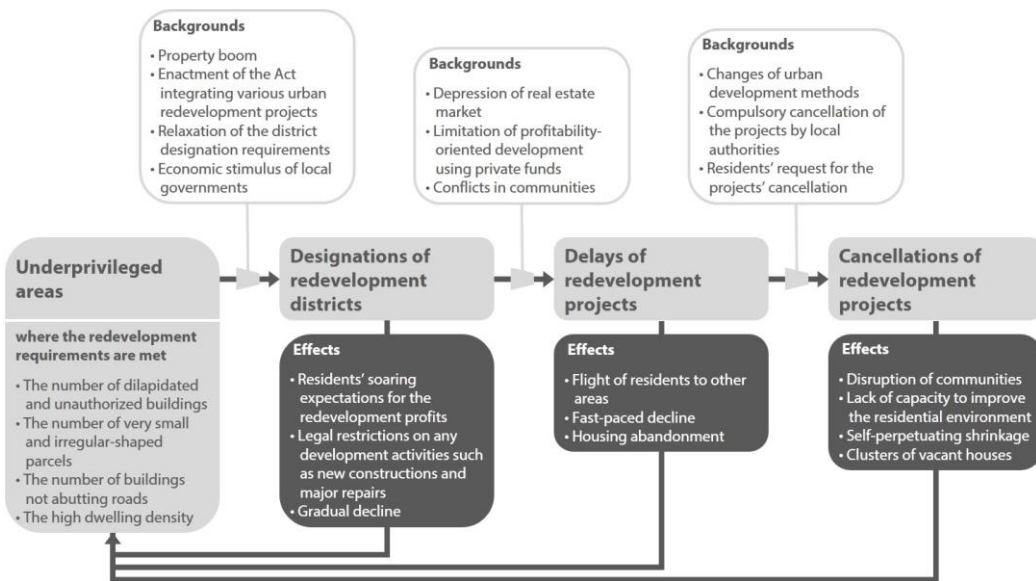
Backgrounds
• Property boom
• Enactment of the Act integrating various urban redevelopment projects
• Relaxation of the district designation requirements
• Economic stimulus of local governments

Backgrounds
• Depression of real estate market
• Limitation of profitability-oriented development using private funds
• Conflicts in communities

Backgrounds
• Changes of urban development methods
• Compulsory cancellation of the projects by local authorities
• Residents' request for the projects' cancellation

Underprivileged areas

where the redevelopment requirements are met
• The number of dilapidated and unauthorized buildings
• The number of very small and irregular-shaped parcels
• The number of buildings not abutting roads
• The high dwelling density

Designations of redevelopment districts

Effects
• Residents' soaring expectations for the redevelopment profits
• Legal restrictions on any development activities such as new constructions and major repairs
• Gradual decline

Delays of redevelopment projects

Effects
• Flight of residents to other areas
• Fast-paced decline
• Housing abandonment

Cancellations of redevelopment projects

Effects
• Disruption of communities
• Lack of capacity to improve the residential environment
• Self-perpetuating shrinkage
• Clusters of vacant houses